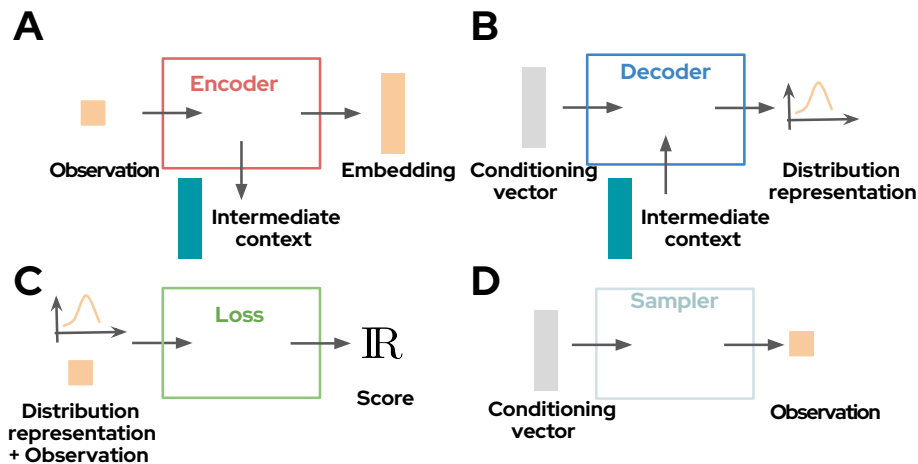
A

Encoder

Observation

Embedding

Intermediate context

B

Decoder

Conditioning vector

Distribution representation

Intermediate context

C

Loss

$\mathbb{R}$

Score

Distribution representation + Observation

D

Sampler

Conditioning vector

Observation